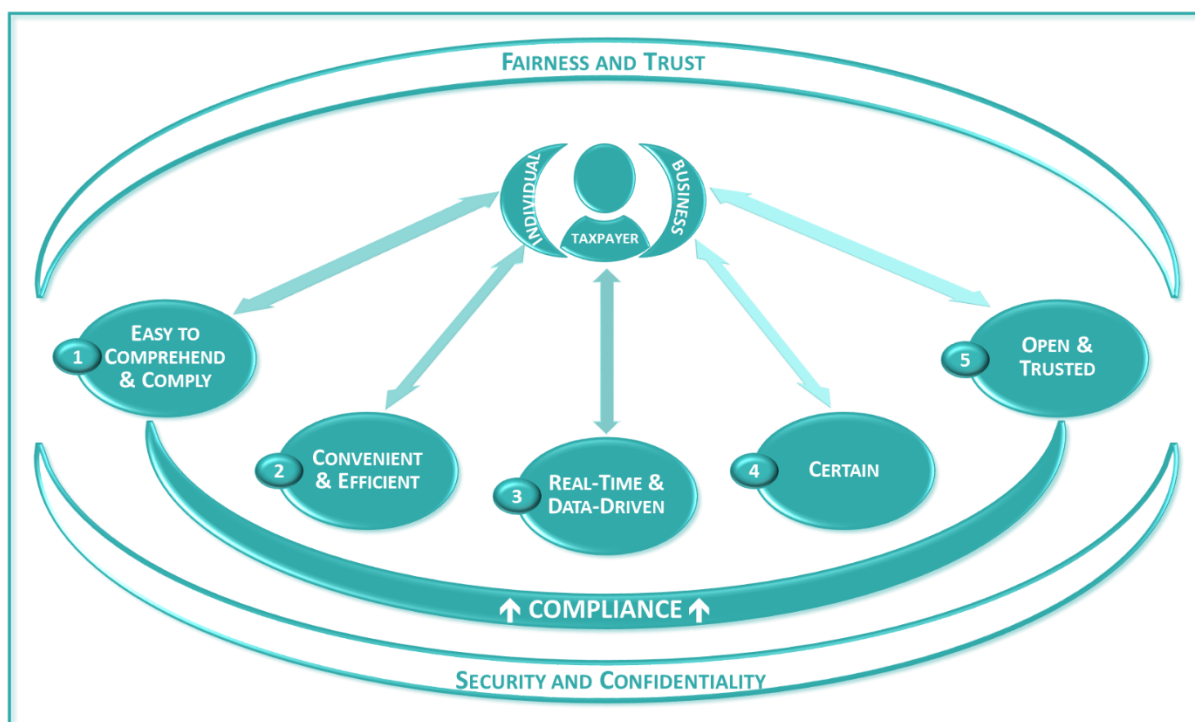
Fairness and Trust

Individual

Taxpayer

Business

1 Easy to Comprehend & Comply

2 Convenient & Efficient

3 Real-Time & Data-Driven

4 Certain

5 Open & Trusted

↑ COMPLIANCE ↑

Security and Confidentiality